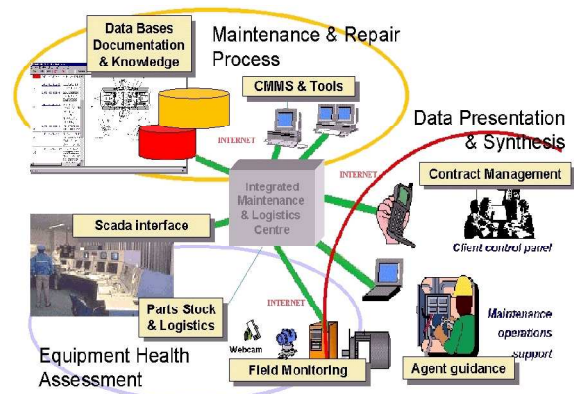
Data Bases Documentation & Knowledge

Maintenance & Repair Process

CMMS & Tools

INTERNET

Data Presentation & Synthesis

INTERNET

Contract Management

Integrated Maintenance & Logistics Centre

Client control panel

Scada interface

INTERNET

Parts Stock & Logistics

Maintenance operations support

Webcam

Equipment Health Assessment

Field Monitoring

Agent guidance